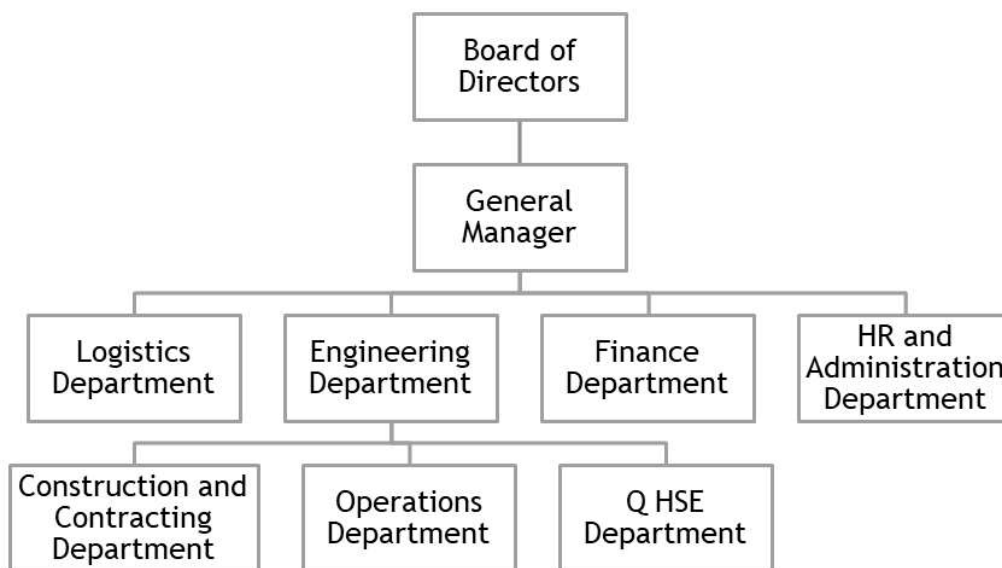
Board of Directors

General Manager

Logistics Department

Engineering Department

Finance Department

HR and Administration Department

Construction and Contracting Department

Operations Department

Q HSE Department